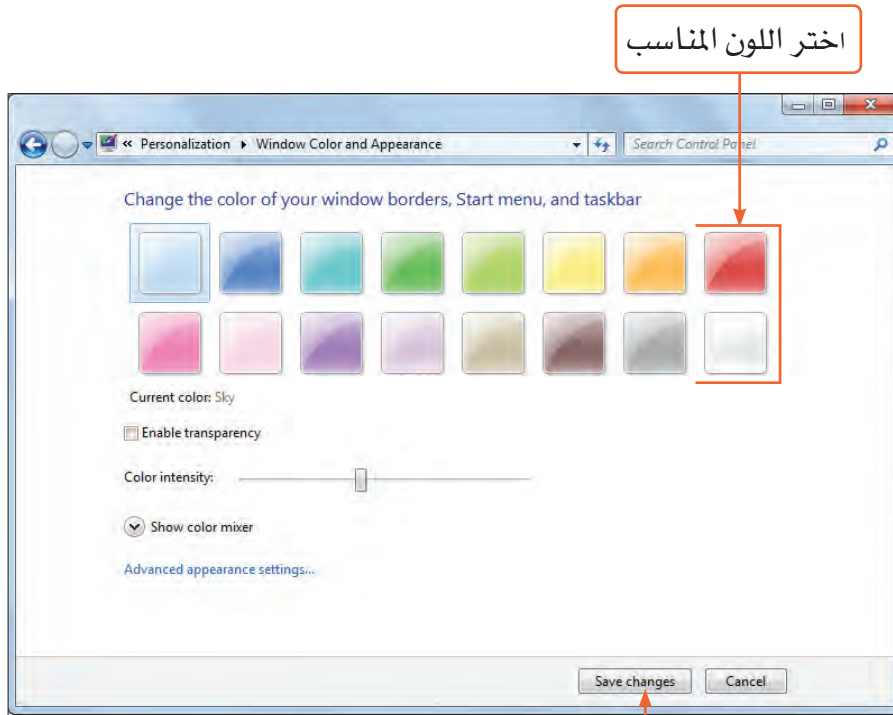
اختر اللون المناسب

« Personalization ▸ Window Color and Appearance

Search Control Panel

Change the color of your window borders, Start menu, and taskbar

Current color: Sky

Enable transparency

Color intensity:

Show color mixer

Advanced appearance settings...

Save changes

Cancel